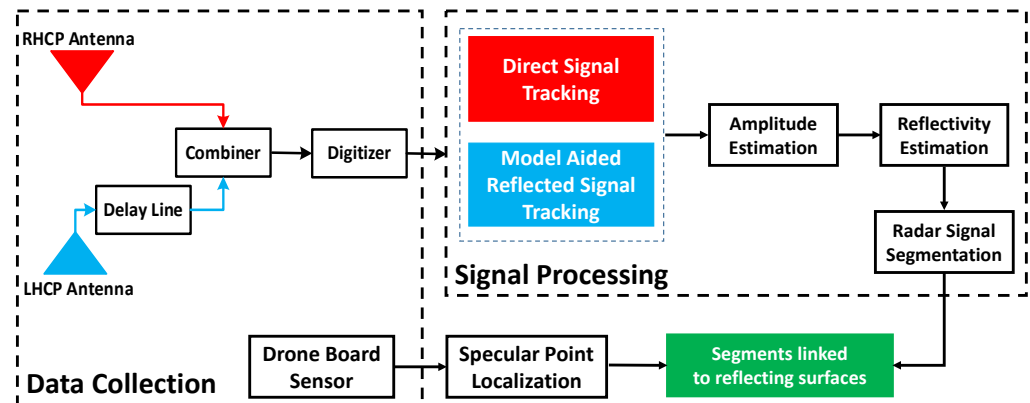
RHCP Antenna

Combiner

Digitizer

Delay Line

LHCP Antenna

Data Collection

Direct Signal Tracking

Model Aided Reflected Signal Tracking

Amplitude Estimation

Reflectivity Estimation

Radar Signal Segmentation

Signal Processing

Drone Board Sensor

Specular Point Localization

Segments linked to reflecting surfaces